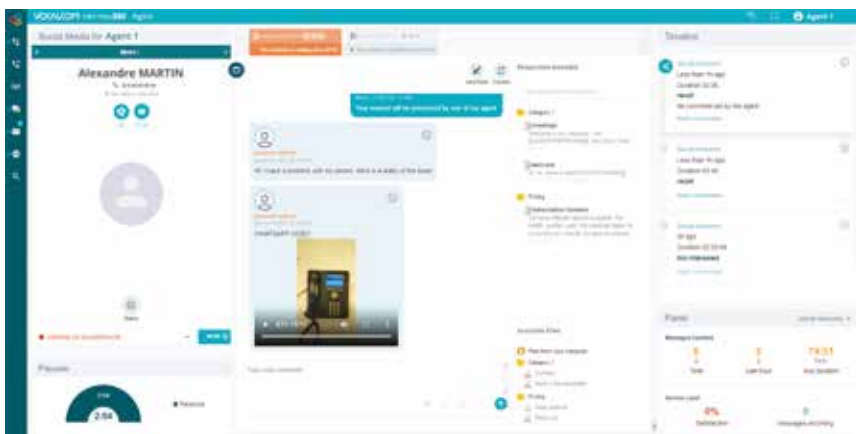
VOCALCOM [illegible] Agent

Agent 1

Social Media for Agent 1

Alexandre MARTIN

Timeline

Your request will be processed by one of our agent

Hi, I have a problem with my device. Here is a video of the issue

Category 1

Pricing

Less than 1h ago

Duration 02:35

Recall

Less than 1h ago

Recall

Not interested

Pauses

2:04

Panel

Messages handled

5

3

74:51

0%

0

Type your comment